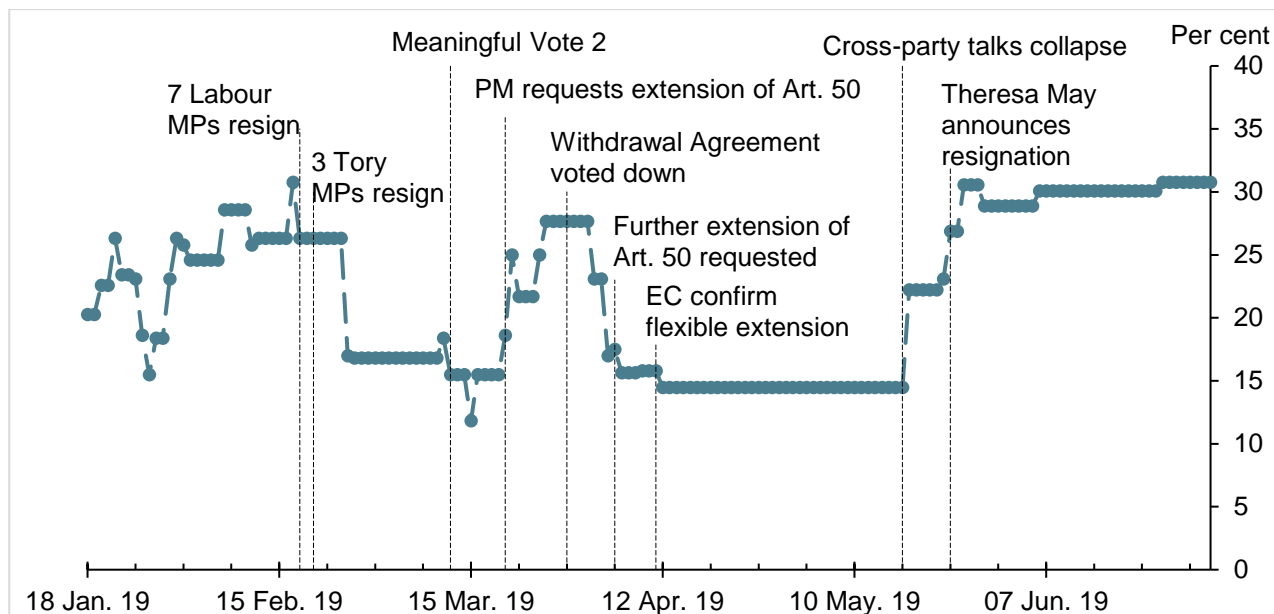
Per cent

Meaningful Vote 2

Cross-party talks collapse

7 Labour MPs resign

PM requests extension of Art. 50

Theresa May announces resignation

3 Tory MPs resign

Withdrawal Agreement voted down

Further extension of Art. 50 requested

EC confirm flexible extension

40
35
30
25
20
15
10
5
0

18 Jan. 19
15 Feb. 19
15 Mar. 19
12 Apr. 19
10 May. 19
07 Jun. 19